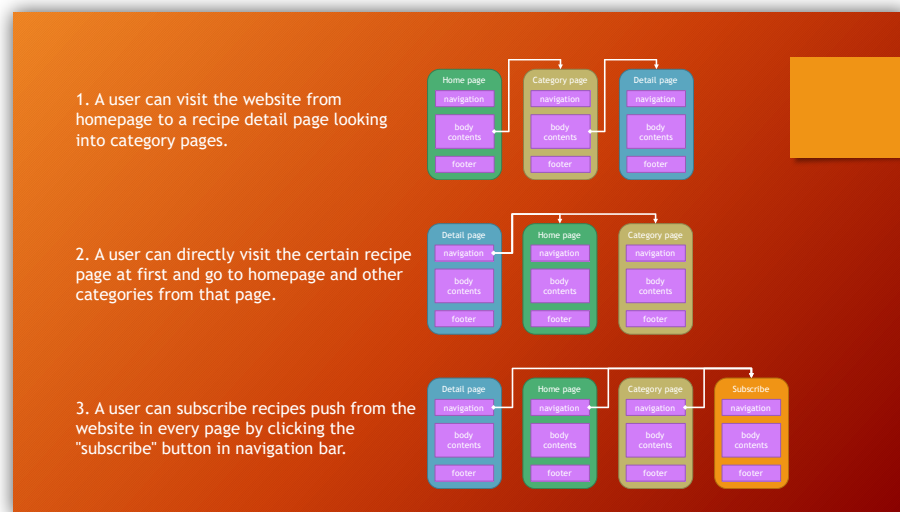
1. A user can visit the website from homepage to a recipe detail page looking into category pages.

Home page
navigation
body contents
footer

Category page
navigation
body contents
footer

Detail page
navigation
body contents
footer

2. A user can directly visit the certain recipe page at first and go to homepage and other categories from that page.

Detail page
navigation
body contents
footer

Home page
navigation
body contents
footer

Category page
navigation
body contents
footer

3. A user can subscribe recipes push from the website in every page by clicking the "subscribe" button in navigation bar.

Detail page
navigation
body contents
footer

Home page
navigation
body contents
footer

Category page
navigation
body contents
footer

Subscribe
navigation
body contents
footer